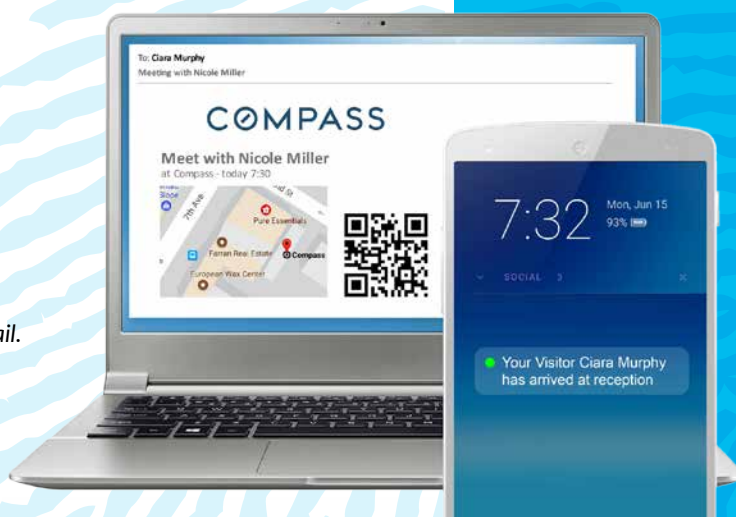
To: Ciara Murphy
Meeting with Nicole Miller

COMPASS

Meet with Nicole Miller
at Compass - today 7:30

7th Ave
Pure Essentials
Compass
Faman Real Estate
European Wax Center

7:32
Mon, Jun 15
93%

SOCIAL 3

Your Visitor Ciara Murphy has arrived at reception

il.